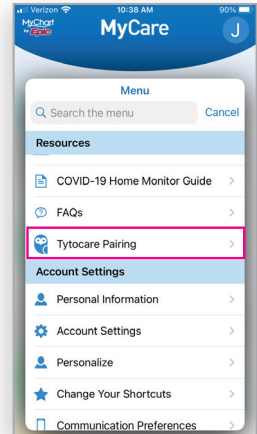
Verizon 10:38 AM 90%

MyChart by Epic

MyCare

J

Menu

Search the menu

Cancel

Resources

COVID-19 Home Monitor Guide

FAQs

Tytocare Pairing

Account Settings

Personal Information

Account Settings

Personalize

Change Your Shortcuts

Communication Preferences